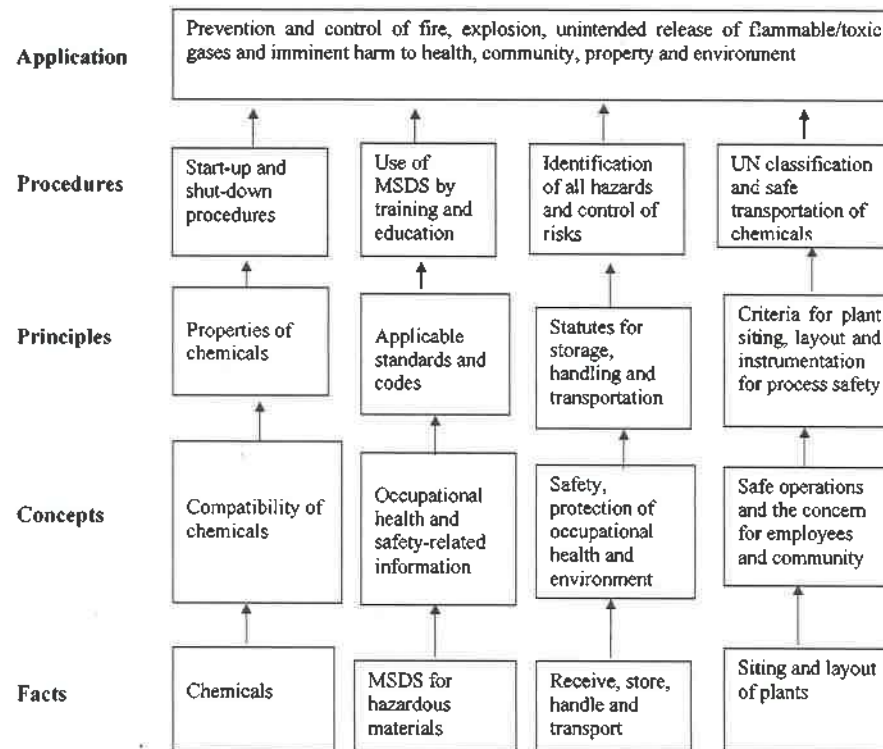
Application

Prevention and control of fire, explosion, unintended release of flammable/toxic gases and imminent harm to health, community, property and environment

Procedures

Start-up and shut-down procedures

Use of MSDS by training and education

Identification of all hazards and control of risks

UN classification and safe transportation of chemicals

Principles

Properties of chemicals

Applicable standards and codes

Statutes for storage, handling and transportation

Criteria for plant siting, layout and instrumentation for process safety

Concepts

Compatibility of chemicals

Occupational health and safety-related information

Safety, protection of occupational health and environment

Safe operations and the concern for employees and community

Facts

Chemicals

MSDS for hazardous materials

Receive, store, handle and transport

Siting and layout of plants